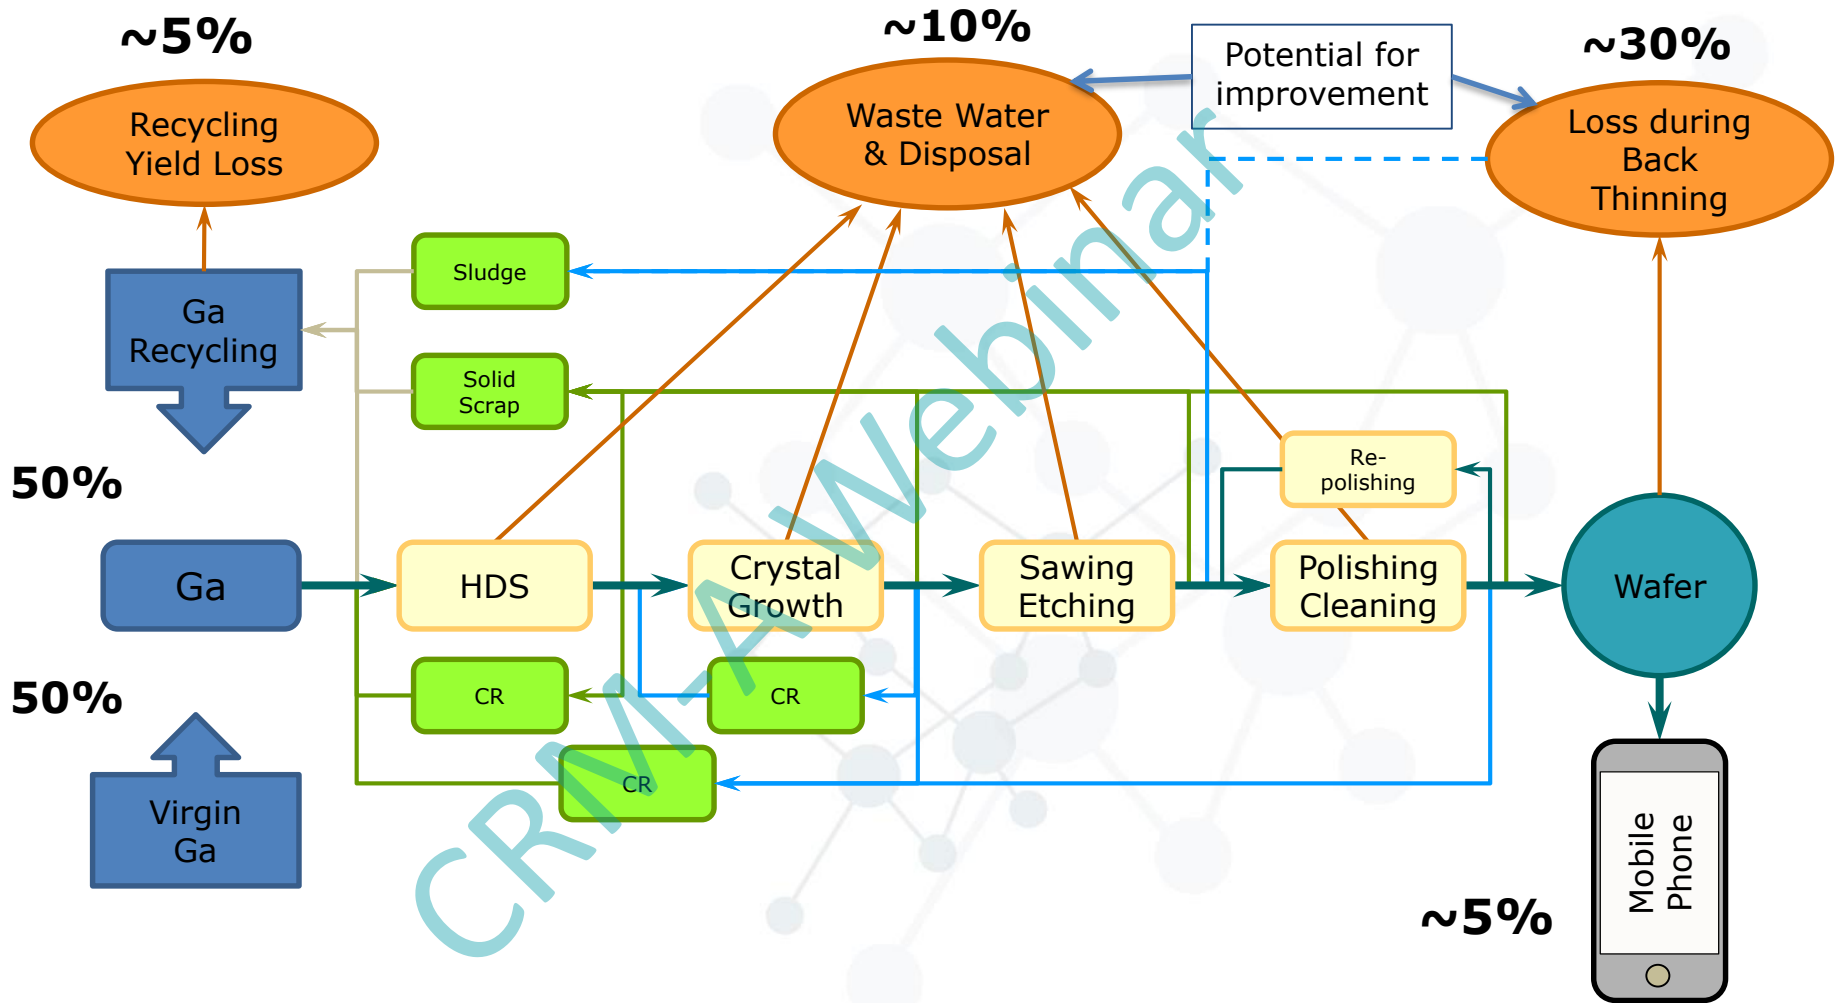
~5%

Recycling Yield Loss

~10%

Waste Water & Disposal

Potential for improvement

~30%

Loss during Back Thinning

Sludge

Ga Recycling

Solid Scrap

50%

Re-polishing

Ga

HDS

Crystal Growth

Sawing Etching

Polishing Cleaning

Wafer

50%

CR

CR

CR

Virgin Ga

Mobile Phone

~5%

CRM-Webinar